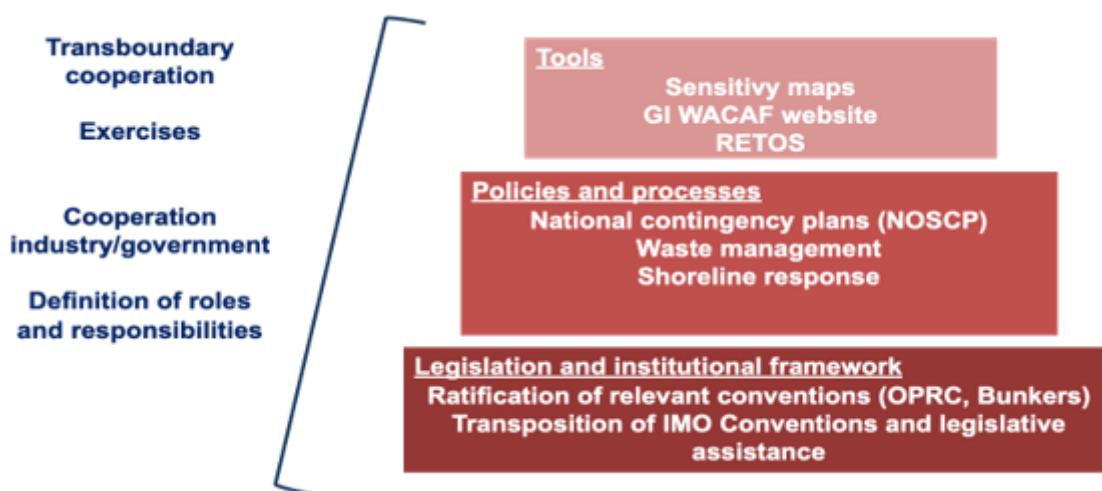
Transboundary cooperation

Exercises

Cooperation industry/government

Definition of roles and responsibilities

Tools
Sensitivy maps
GI WACAF website
RETOS

Policies and processes
National contingency plans (NOSCP)
Waste management
Shoreline response

Legislation and institutional framework
Ratification of relevant conventions (OPRC, Bunkers)
Transposition of IMO Conventions and legislative assistance